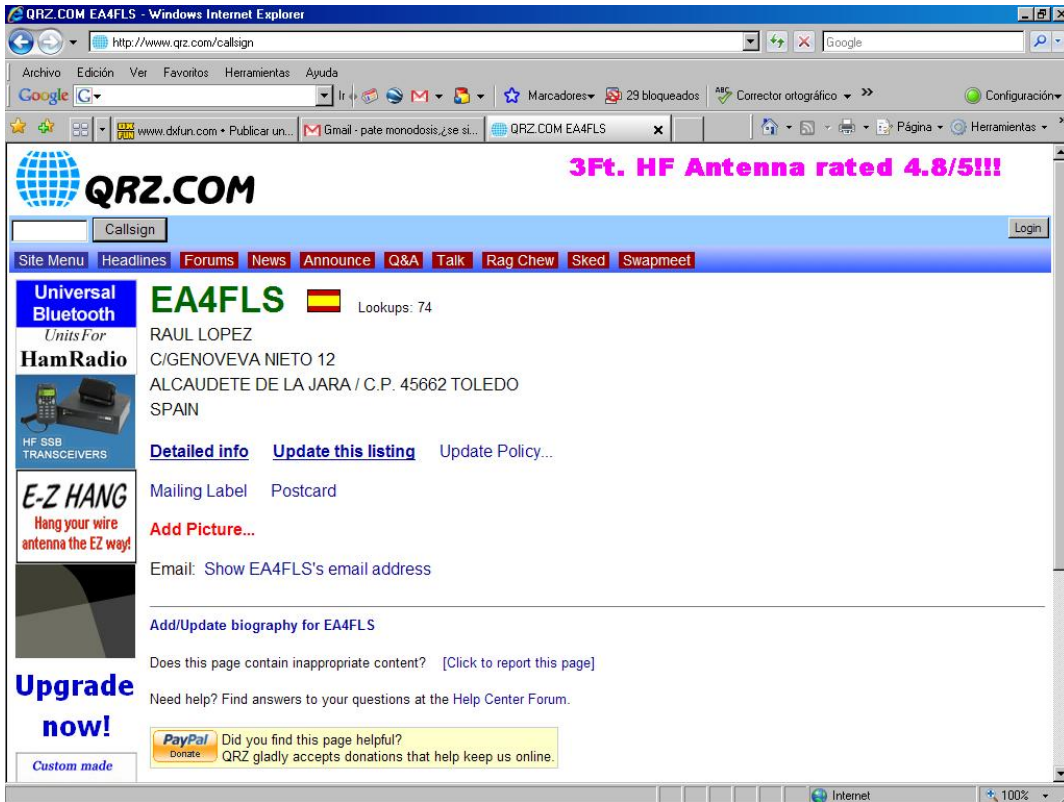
QRZ.COM EA4FLS - Windows Internet Explorer

http://www.qrz.com/callsign

Google

Archivo Edición Ver Favoritos Herramientas Ayuda

Google

Ir

Marcadores 29 bloqueados Corrector ortográfico »

Configuración

www.dxfun.com • Publicar un... Gmail - pate monodosis,¿se si... QRZ.COM EA4FLS

Página Herramientas

QRZ.COM

3Ft. HF Antenna rated 4.8/5!!!

Callsign

Login

Site Menu Headlines Forums News Announce Q&A Talk Rag Chew Sked Swapmeet

Universal Bluetooth Units For HamRadio

HF SSB TRANSCEIVERS

E-Z HANG Hang your wire antenna the EZ way!

Upgrade now!

Custom made

EA4FLS Lookups: 74

RAUL LOPEZ
C/GENOVEVA NIETO 12
ALCAUDETE DE LA JARA / C.P. 45662 TOLEDO
SPAIN

Detailed info Update this listing Update Policy...

Mailing Label Postcard

Add Picture...

Email: Show EA4FLS's email address

Add/Update biography for EA4FLS

Does this page contain inappropriate content? [Click to report this page]

Need help? Find answers to your questions at the Help Center Forum.

PayPal Donate Did you find this page helpful?
QRZ gladly accepts donations that help keep us online.

Internet 100%